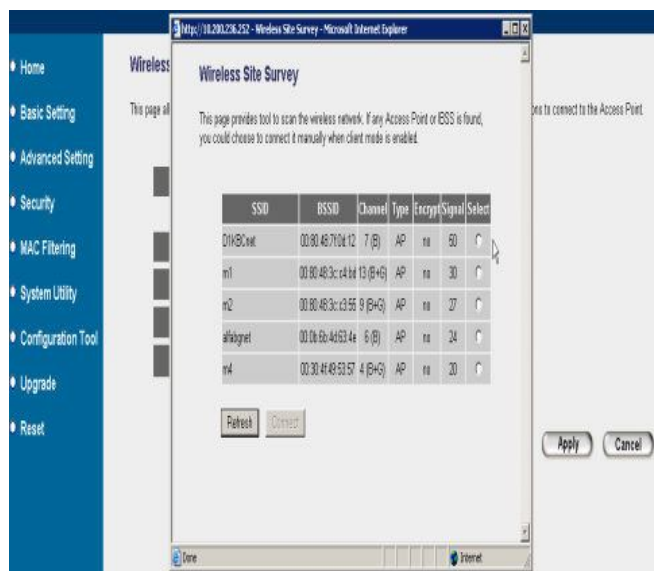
http://10.200.236.252 - Wireless Site Survey - Microsoft Internet Explorer

Home
Basic Setting
Advanced Setting
Security
MAC Filtering
System Utility
Configuration Tool
Upgrade
Reset

Wireless

This page al

ns to connect to the Access Point

Wireless Site Survey

This page provides tool to scan the wireless network. If any Access Point or IBSS is found, you could choose to connect it manually when client mode is enabled.

| SSID | BSSID | Channel | Type | Encrypt | Signal | Select |
|---|---|---|---|---|---|---|
| D1KBCnet | 00:80:48:7f:0d:12 | 7 (B) | AP | no | 60 | |
| m1 | 00:80:48:3c:c4:bf | 13 (B+G) | AP | no | 30 | |
| m2 | 00:80:48:3c:c3:55 | 9 (B+G) | AP | no | 27 | |
| alfabgnet | 00:0b:6b:4d:63:4e | 6 (B) | AP | no | 24 | |
| m4 | 00:30:4f:49:53:57 | 4 (B+G) | AP | no | 20 | |

Refresh Connect

Apply Cancel

Done Internet